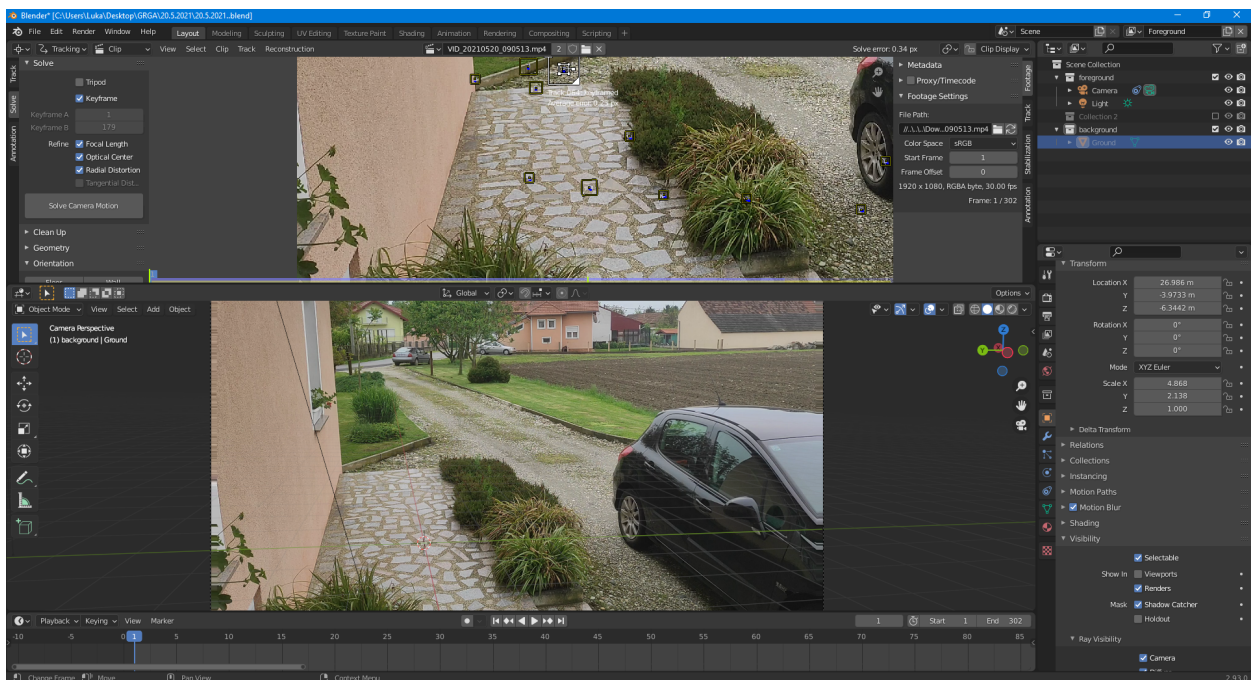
Blender* [C:\Users\Luka\Desktop\GRGA\20.5.2021\20.5.2021.blend]

File Edit Render Window Help Layout Modeling Sculpting UV Editing Texture Paint Shading Animation Rendering Compositing Scripting +

Scene Foreground

Tracking Clip View Select Clip Track Reconstruction VID_20210520_090513.mp4 2 Solve error: 0.34 px Clip Display

Solve
Tripod
Keyframe
Keyframe A 1
Keyframe B 179
Refine Focal Length
Optical Center
Radial Distortion
Tangential Dist...
Solve Camera Motion
Clean Up
Geometry
Orientation

Track Solve Annotation

Metadata
Proxy/Timecode
Footage Settings
File Path:
//..\..\..\Dow..._090513.mp4
Color Space sRGB
Start Frame 1
Frame Offset 0
1920 x 1080, RGBA byte, 30.00 fps
Frame: 1 / 302

Footage Track Stabilization Annotation

Scene Collection
foreground
Camera
Light
Collection 2
background
Ground

Object Mode View Select Add Object Global Options
Camera Perspective
(1) background | Ground

Transform
Location X 26.986 m
Y -3.9733 m
Z -6.3442 m
Rotation X 0°
Y 0°
Z 0°
Mode XYZ Euler
Scale X 4.868
Y 2.138
Z 1.000
Delta Transform
Relations
Collections
Instancing
Motion Paths
Motion Blur
Shading
Visibility
Selectable
Show In Viewports
Renders
Mask Shadow Catcher
Holdout
Ray Visibility
Camera

Playback Keying View Marker 1 Start 1 End 302
-10 -5 0 1 5 10 15 20 25 30 35 40 45 50 55 60 65 70 75 80 85

Change Frame Move Pan View Context Menu 2.93.0